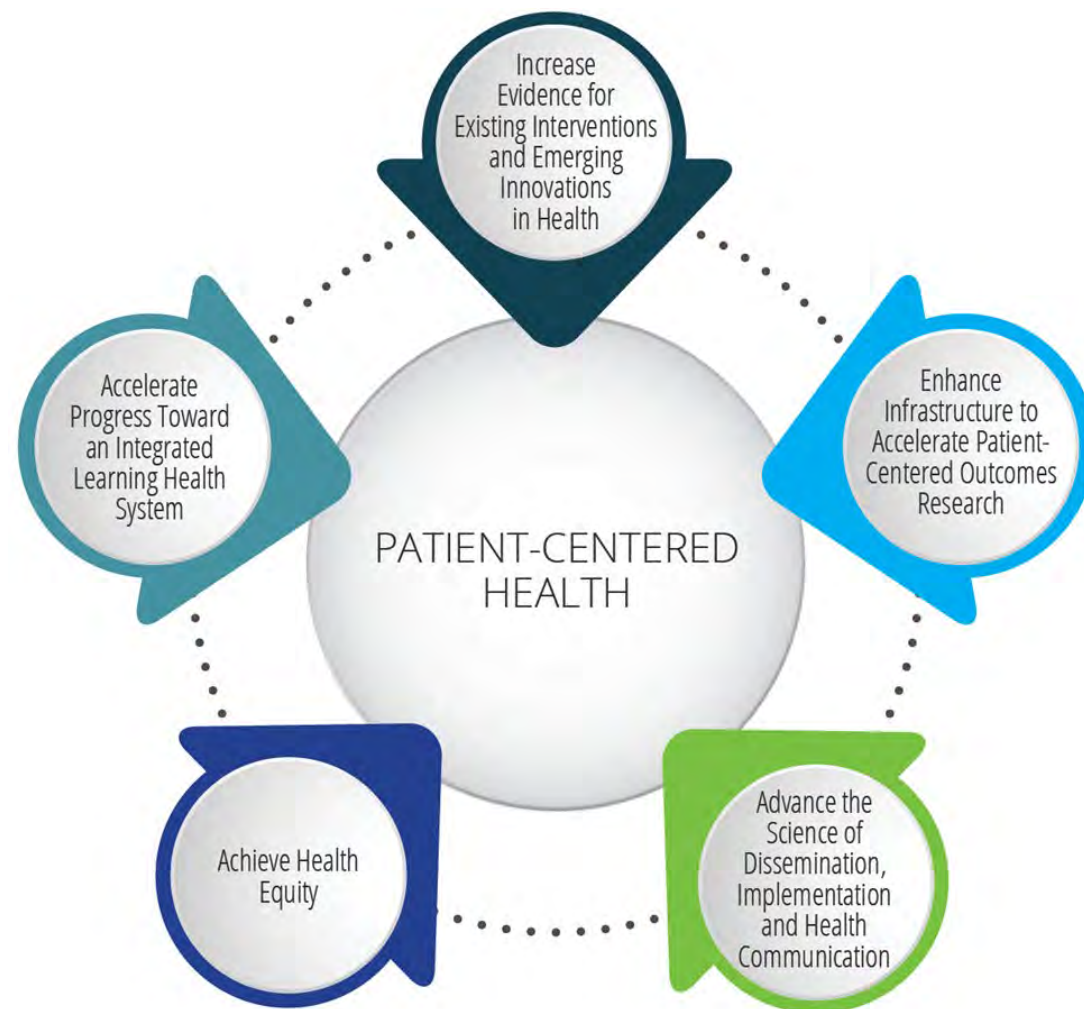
Increase Evidence for Existing Interventions and Emerging Innovations in Health

Enhance Infrastructure to Accelerate Patient-Centered Outcomes Research

Advance the Science of Dissemination, Implementation and Health Communication

Achieve Health Equity

Accelerate Progress Toward an Integrated Learning Health System

PATIENT-CENTERED HEALTH